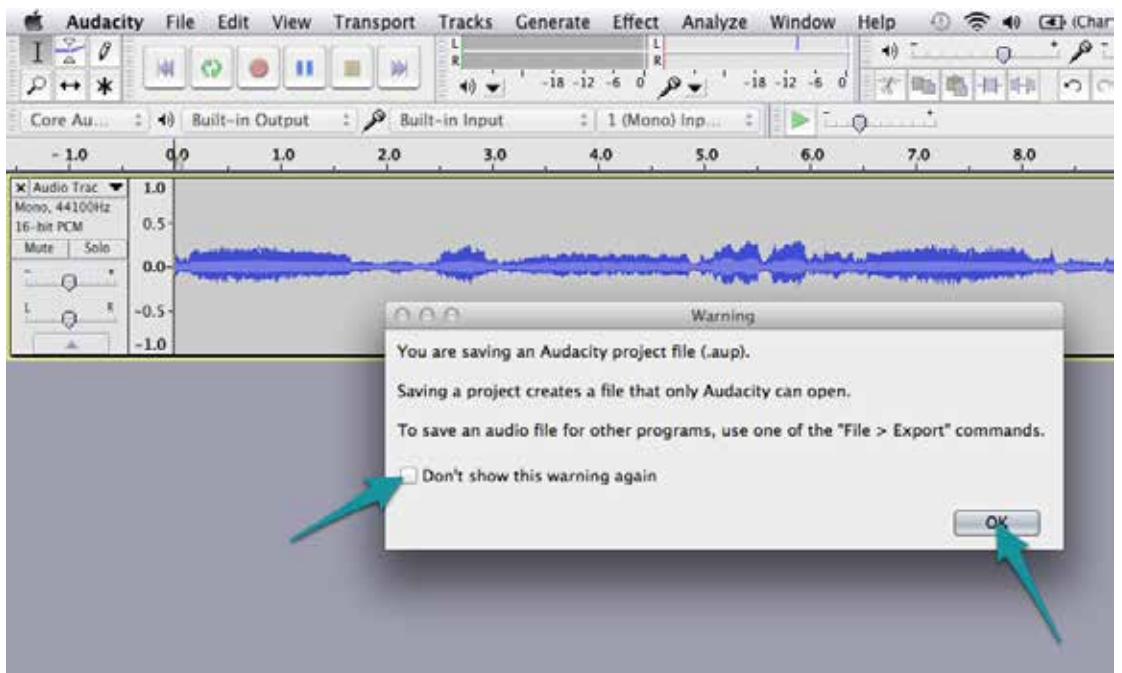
Audacity File Edit View Transport Tracks Generate Effect Analyze Window Help (Char

L
R
-18 -12 -6 0
L
R
-18 -12 -6 0

Core Au... Built-in Output Built-in Input 1 (Mono) Inp...

-1.0 0.0 1.0 2.0 3.0 4.0 5.0 6.0 7.0 8.0

Audio Trac
Mono, 44100Hz
16-bit PCM
Mute Solo
L R

1.0
0.5
0.0
-0.5
-1.0

Warning

You are saving an Audacity project file (.aup).

Saving a project creates a file that only Audacity can open.

To save an audio file for other programs, use one of the "File > Export" commands.

Don't show this warning again

OK